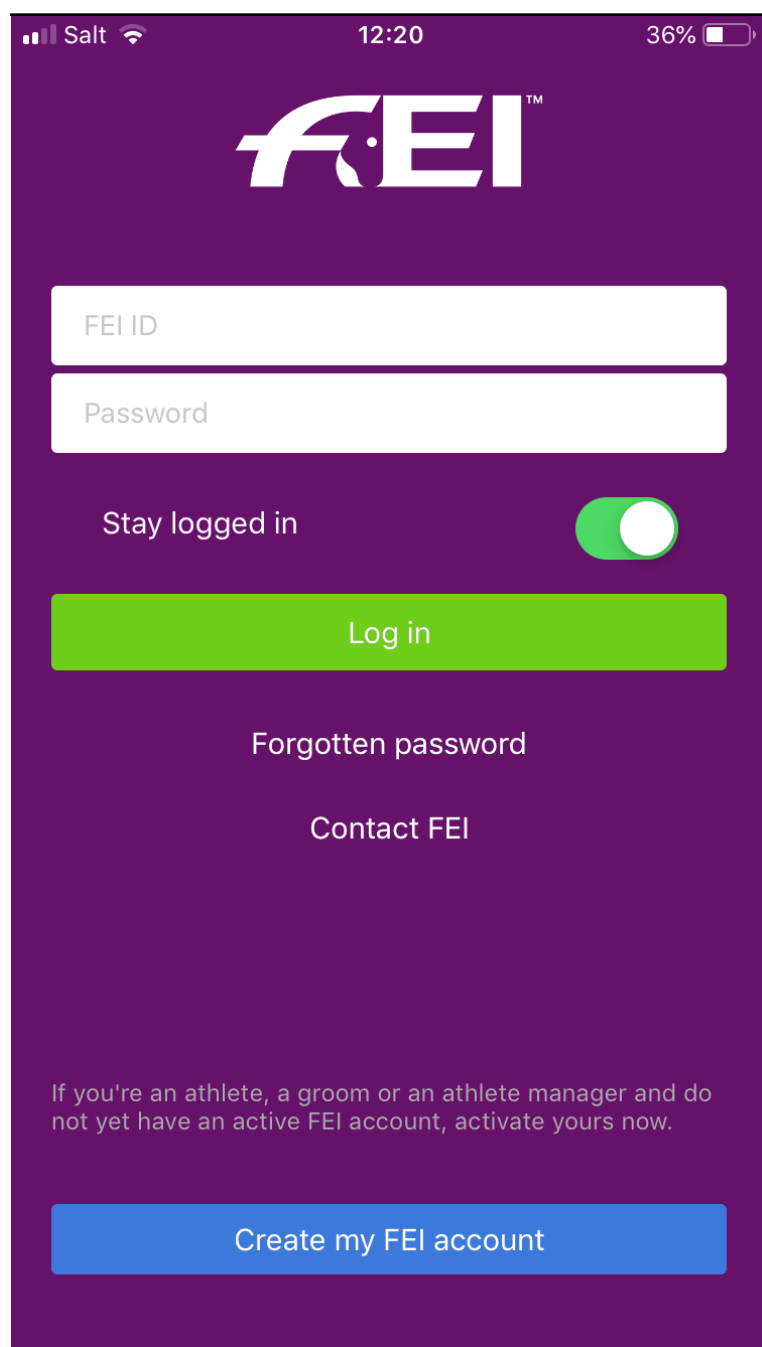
Salt 12:20 36%

FEI™

FEI ID

Password

Stay logged in

Log in

Forgotten password

Contact FEI

If you're an athlete, a groom or an athlete manager and do not yet have an active FEI account, activate yours now.

Create my FEI account